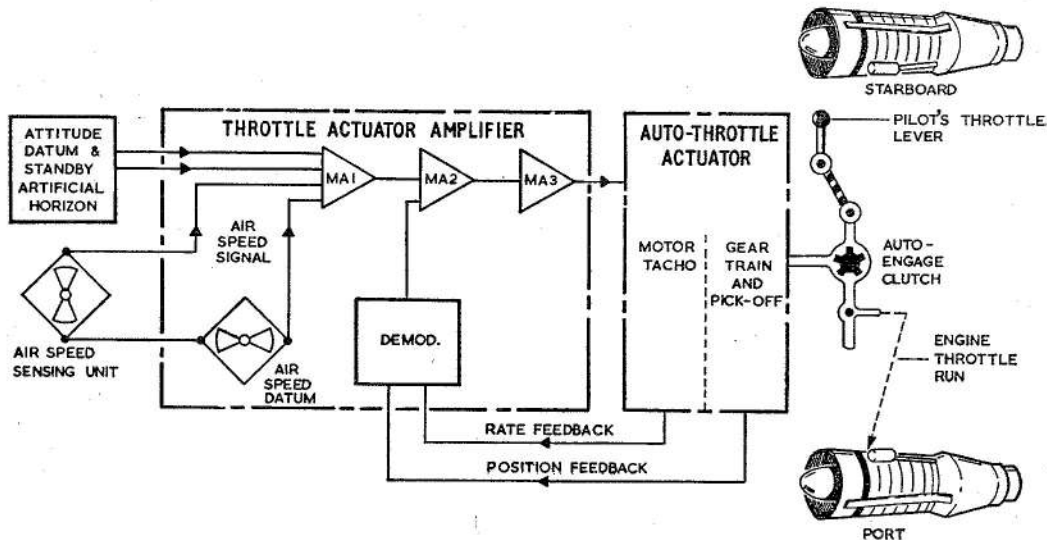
STARBOARD

ATTITUDE DATUM & STANDBY ARTIFICIAL HORIZON

THROTTLE ACTUATOR AMPLIFIER

MA1

MA2

MA3

AIR SPEED SIGNAL

AIR SPEED SENSING UNIT

AIR SPEED DATUM

DEMOD.

AUTO-THROTTLE ACTUATOR

MOTOR TACHO

GEAR TRAIN AND PICK-OFF

PILOT'S THROTTLE LEVER

AUTO-ENGAGE CLUTCH

ENGINE THROTTLE RUN

RATE FEEDBACK

POSITION FEEDBACK

PORT